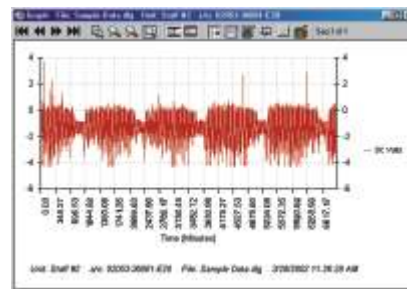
Graph - File: Sample Data.dg Unit: Staff #2 s/n: 02003-36601-E28

Sect 1 of 1

4
2
0
-2
-4
-6

4
2
0
-2
-4
-6

0.00
344.37
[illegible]
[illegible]
1380.06
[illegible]
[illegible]
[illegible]
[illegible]
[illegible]
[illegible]
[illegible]
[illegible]
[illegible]
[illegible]
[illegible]
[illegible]
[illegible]
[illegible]
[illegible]
6617.57

Time (Minutes)

DC Volts

Unit: Staff #2 s/n: 02003-36601-E28 File: Sample Data.dg 3/28/2002 11:26:28 AM